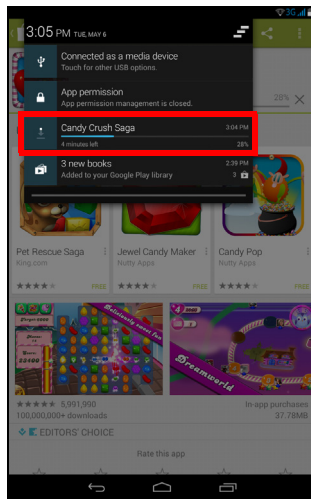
3G
3:05 PM TUE, MAY 6
Connected as a media device
Touch for other USB options.
App permission
App permission management is closed.
Candy Crush Saga
3:04 PM
4 minutes left
28%
3 new books
2:39 PM
Added to your Google Play library
3
28%
Pet Rescue Saga
King.com
FREE
Jewel Candy Maker
Nutty Apps
FREE
Candy Pop
Nutty Apps
FREE
Deliciously sweet fun
Dreamworld
5,991,990
100,000,000+ downloads
In-app purchases
37.78MB
EDITORS' CHOICE
Rate this app